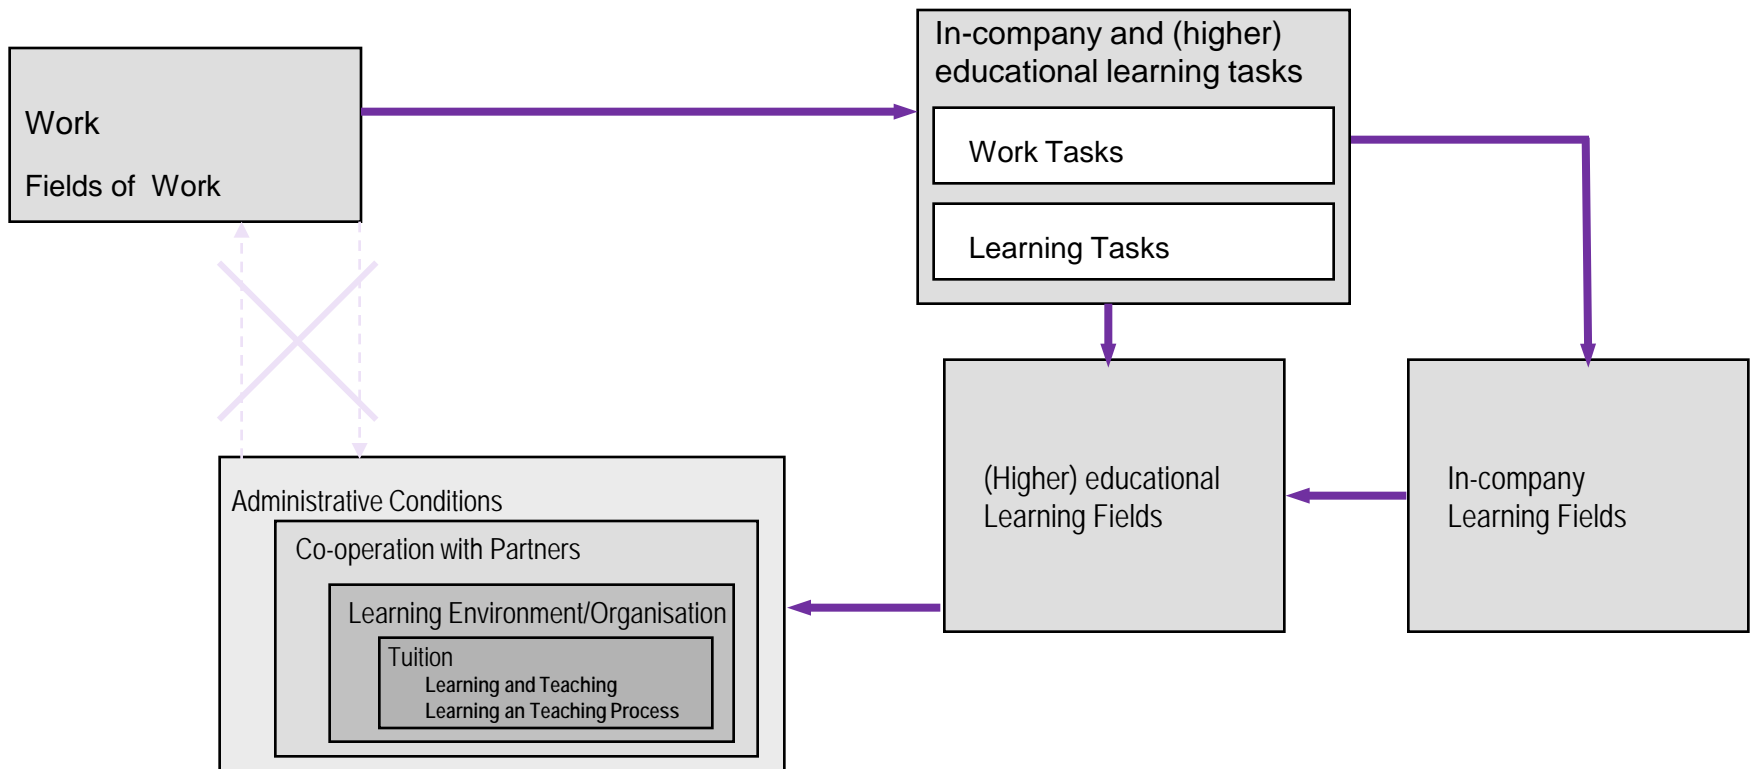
Work

Fields of Work

In-company and (higher) educational learning tasks

Work Tasks

Learning Tasks

(Higher) educational Learning Fields

In-company Learning Fields

Administrative Conditions

Co-operation with Partners

Learning Environment/Organisation

Tuition

Learning and Teaching

Learning an Teaching Process